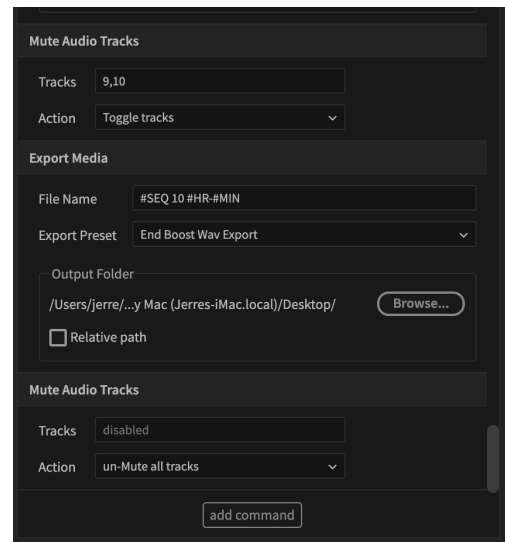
Mute Audio Tracks

Tracks 9,10

Action Toggle tracks

Export Media

File Name #SEQ 10 #HR-#MIN

Export Preset End Boost Wav Export

Output Folder

/Users/jerre/...y Mac (Jerres-iMac.local)/Desktop/ Browse...

Relative path

Mute Audio Tracks

Tracks disabled

Action un-Mute all tracks

add command